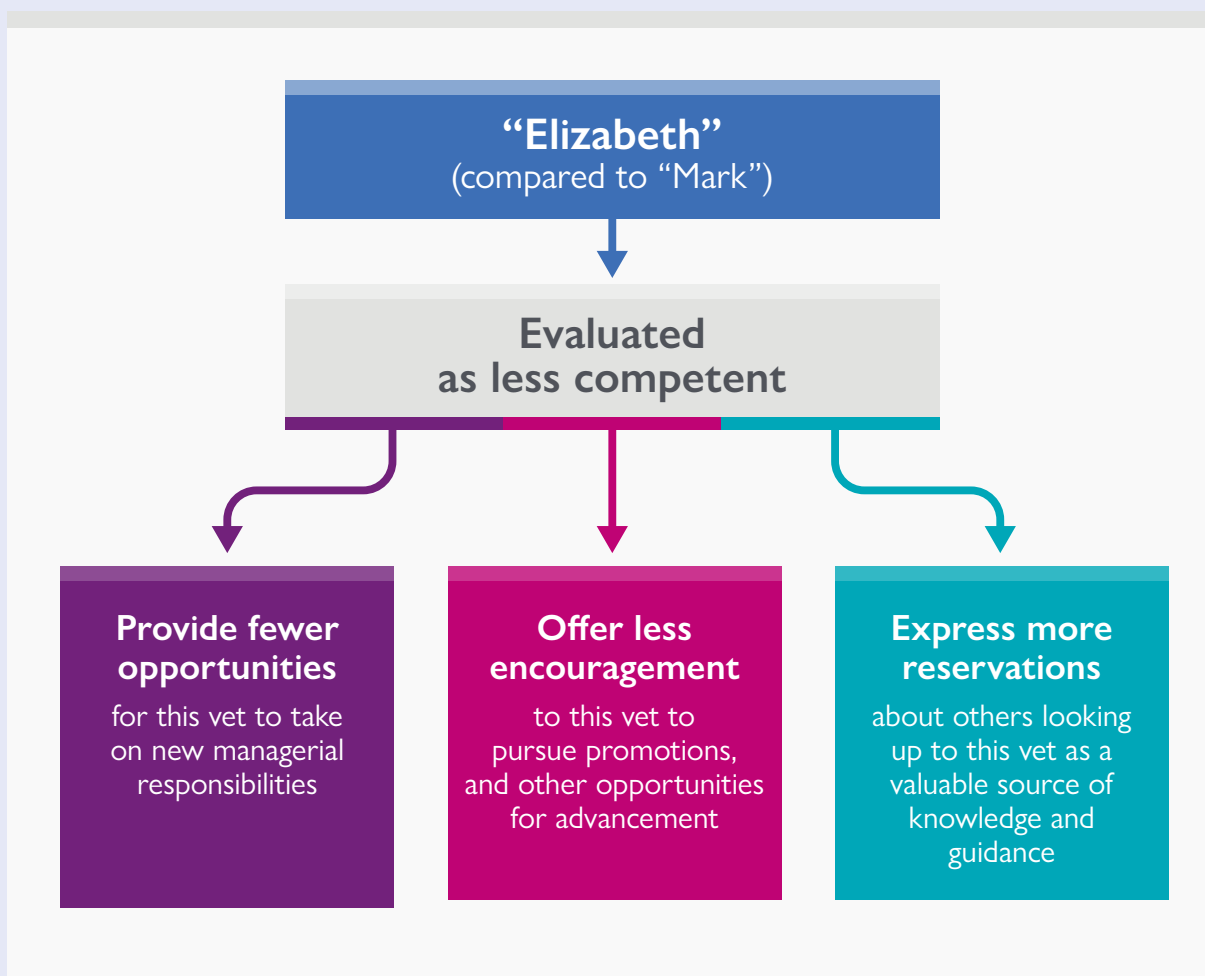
“Elizabeth”
(compared to “Mark”)

Evaluated as less competent

Provide fewer opportunities
for this vet to take on new managerial responsibilities

Offer less encouragement
to this vet to pursue promotions, and other opportunities for advancement

Express more reservations
about others looking up to this vet as a valuable source of knowledge and guidance